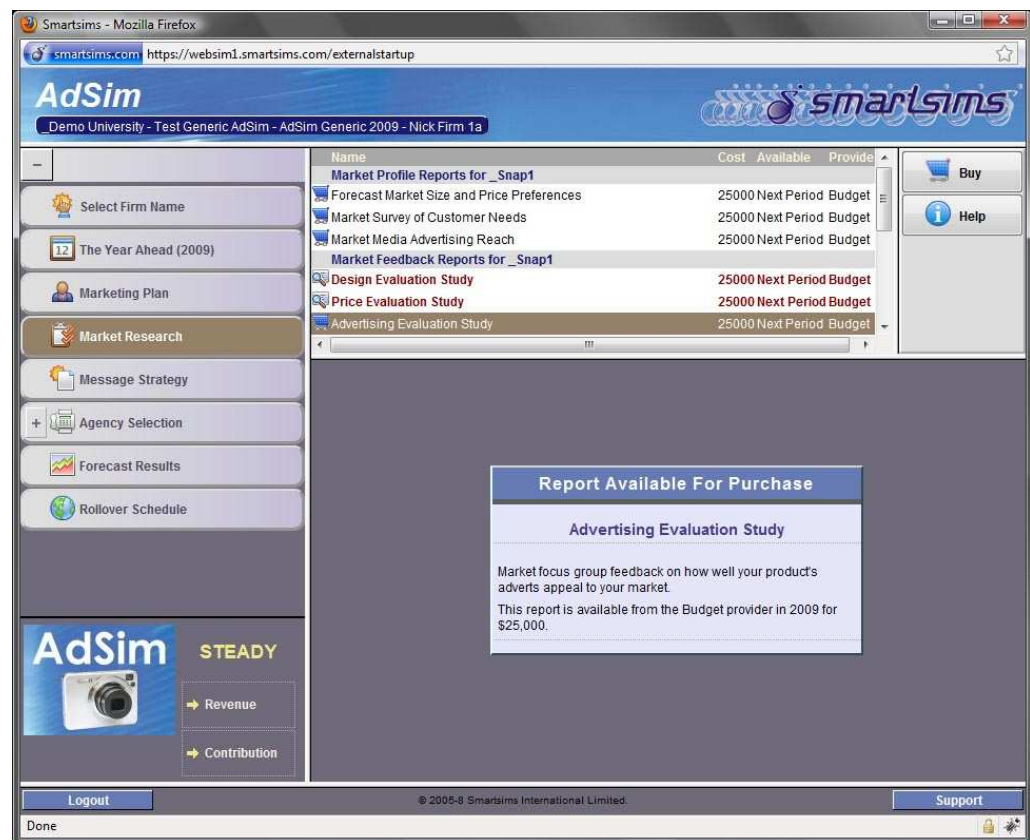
Smartsims - Mozilla Firefox

smartsims.com https://websim1.smartsims.com/externalstartup

AdSim

_Demo University - Test Generic AdSim - AdSim Generic 2009 - Nick Firm 1a

smartsims

–

Select Firm Name

12 The Year Ahead (2009)

Marketing Plan

Market Research

Message Strategy

+ Agency Selection

Forecast Results

Rollover Schedule

| Name | Cost | Available | Provide |
|---|---|---|---|
| Market Profile Reports for _Snap1 | | | |
| Forecast Market Size and Price Preferences | 25000 | Next Period | Budget |
| Market Survey of Customer Needs | 25000 | Next Period | Budget |
| Market Media Advertising Reach | 25000 | Next Period | Budget |
| Market Feedback Reports for _Snap1 | | | |
| Design Evaluation Study | 25000 | Next Period | Budget |
| Price Evaluation Study | 25000 | Next Period | Budget |
| Advertising Evaluation Study | 25000 | Next Period | Budget |

Buy

Help

Report Available For Purchase

Advertising Evaluation Study

Market focus group feedback on how well your product's adverts appeal to your market.

This report is available from the Budget provider in 2009 for $25,000.

AdSim

STEADY

Revenue

Contribution

Logout

© 2005-8 Smartsims International Limited.

Support

Done